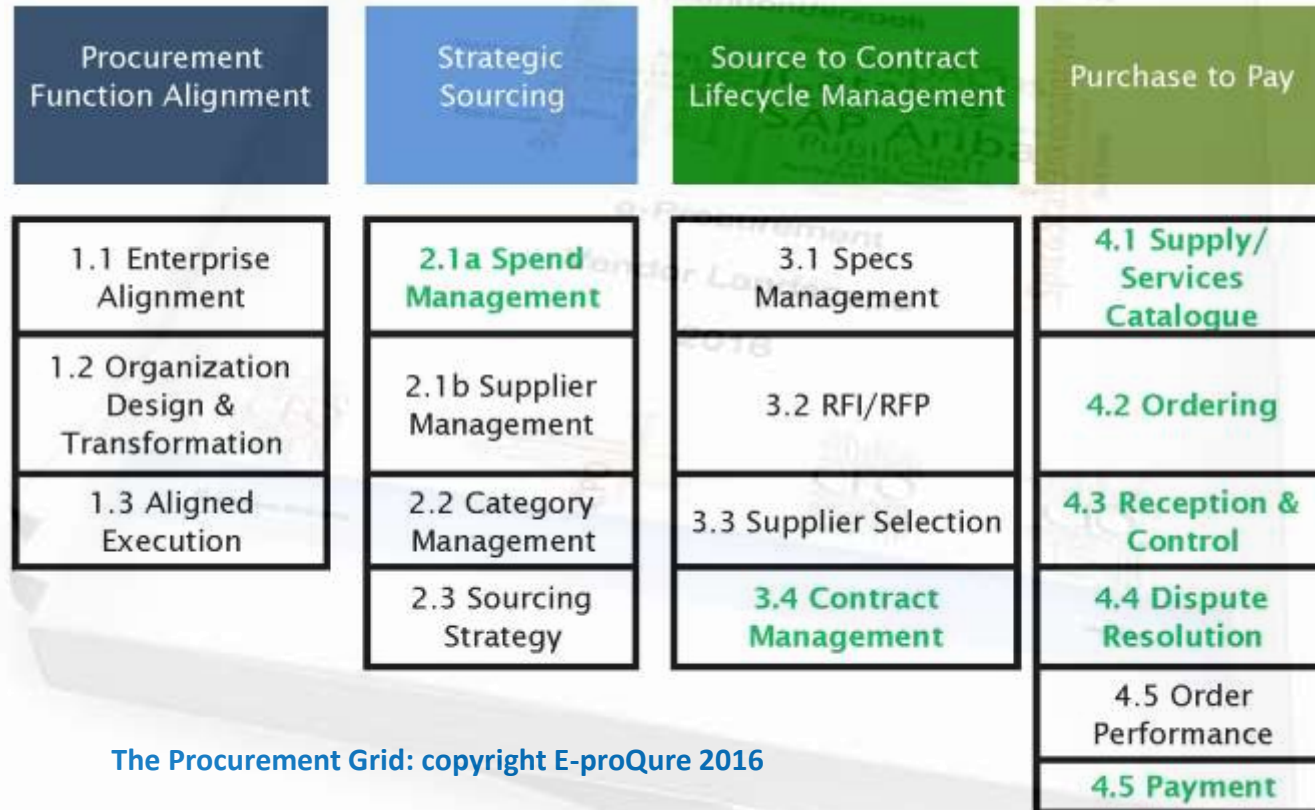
Procurement Function Alignment

1.1 Enterprise Alignment

1.2 Organization Design & Transformation

1.3 Aligned Execution

Strategic Sourcing

2.1a Spend Management

2.1b Supplier Management

2.2 Category Management

2.3 Sourcing Strategy

Source to Contract Lifecycle Management

3.1 Specs Management

3.2 RFI/RFP

3.3 Supplier Selection

3.4 Contract Management

Purchase to Pay

4.1 Supply/ Services Catalogue

4.2 Ordering

4.3 Reception & Control

4.4 Dispute Resolution

4.5 Order Performance

4.5 Payment

The Procurement Grid: copyright E-proQure 2016